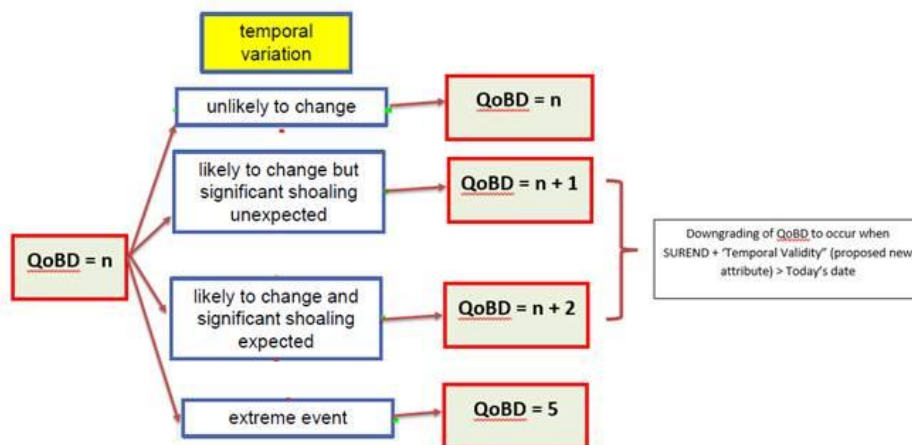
temporal variation

QoBD = n

unlikely to change

QoBD = n

likely to change but significant shoaling unexpected

QoBD = n + 1

likely to change and significant shoaling expected

QoBD = n + 2

extreme event

QoBD = 5

Downgrading of QoBD to occur when SUREND + 'Temporal Validity" (proposed new attribute) > Today's date